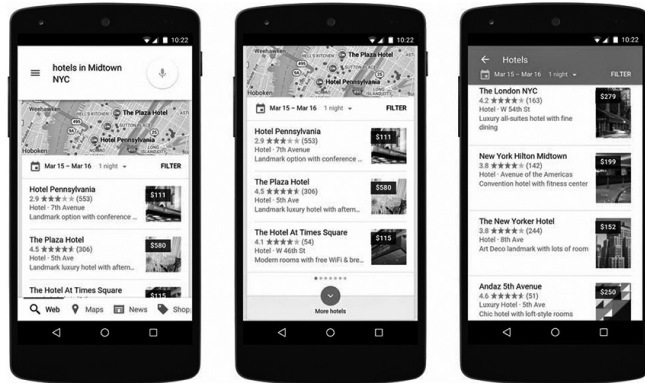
10:22

hotels in Midtown NYC

The Plaza Hotel
HELL'S KITCHEN
Hoboken
LONG ISLAND CITY

Mar 15 – Mar 16 1 night FILTER

Hotel Pennsylvania
2.9 ★★★★★ (553)
Hotel · 7th Avenue
Landmark option with conference ...
$111

The Plaza Hotel
4.5 ★★★★★ (306)
Hotel · 5th Ave
Landmark luxury hotel with aftern...
$580

The Hotel At Times Square
$115

Web Maps News Shop

10:22

Weehawken
The Plaza Hotel
HELL'S KITCHEN
Hoboken

Mar 15 – Mar 16 1 night FILTER

Hotel Pennsylvania
2.9 ★★★★★ (553)
Hotel · 7th Avenue
Landmark option with conference ...
$111

The Plaza Hotel
4.5 ★★★★★ (306)
Hotel · 5th Ave
Landmark luxury hotel with aftern...
$580

The Hotel At Times Square
4.1 ★★★★★ (54)
Hotel · W 46th St
Modern rooms with free WiFi & bre...
$115

More hotels

10:22

Hotels
Mar 15 – Mar 16 1 night FILTER

The London NYC
4.2 ★★★★★ (163)
Hotel · W 54th St
Luxury all-suites hotel with fine dining
$279

New York Hilton Midtown
3.8 ★★★★★ (142)
Hotel · Avenue of the Americas
Convention hotel with fitness center
$199

The New Yorker Hotel
3.8 ★★★★★ (244)
Hotel · 8th Ave
Art Deco landmark with lots of room
$152

Andaz 5th Avenue
4.6 ★★★★★ (51)
Luxury Hotel · 5th Ave
Chic hotel with loft-style rooms
$250